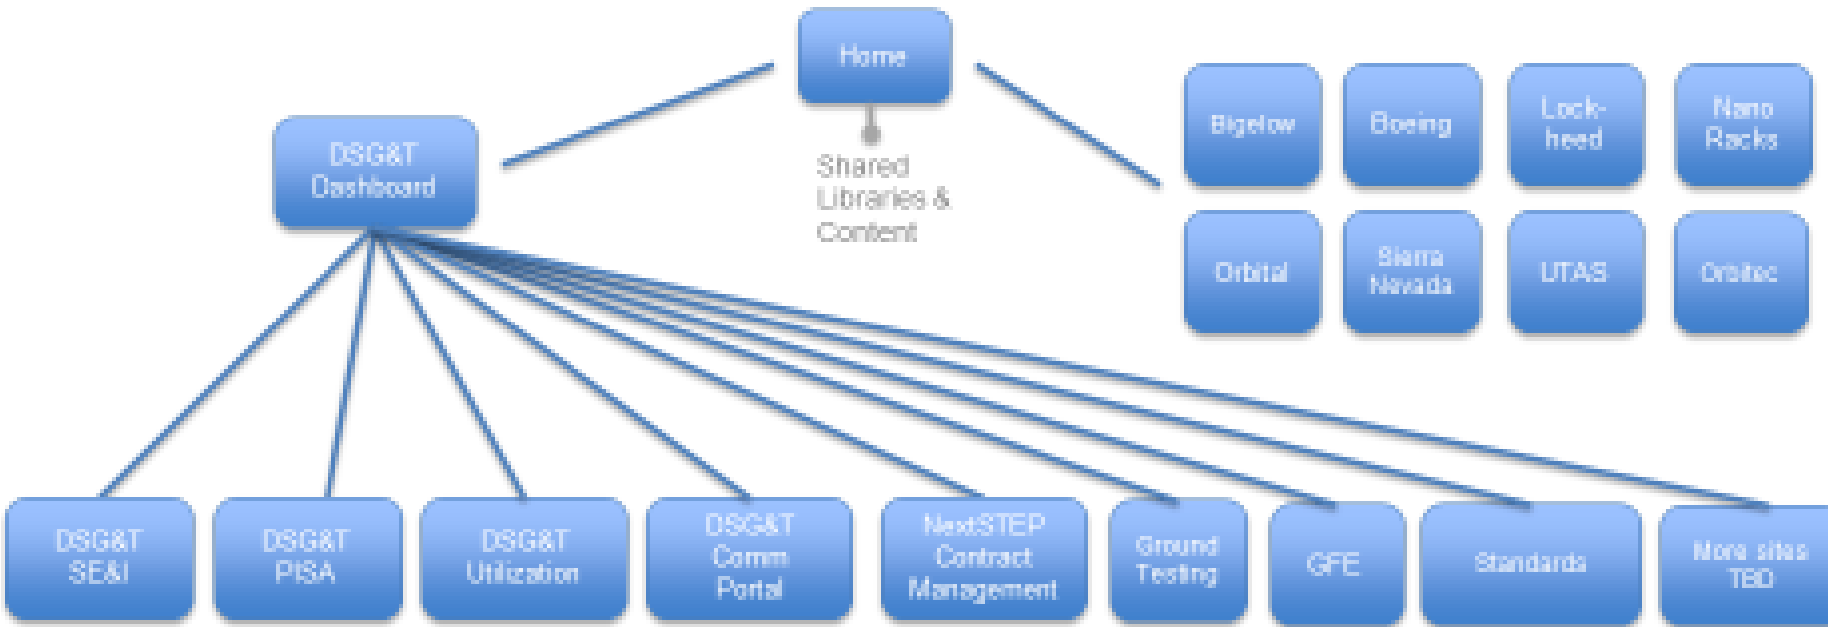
Home

Shared Libraries & Content

DSG&T Dashboard

Bigelow

Boeing

Lockheed

Nano Racks

Orbital

Sierra Nevada

UTAS

Orbitec

DSG&T SE&I

DSG&T PISA

DSG&T Utilization

DSG&T Comm Portal

NextSTEP Contract Management

Ground Testing

GFE

Standards

More sites TBD